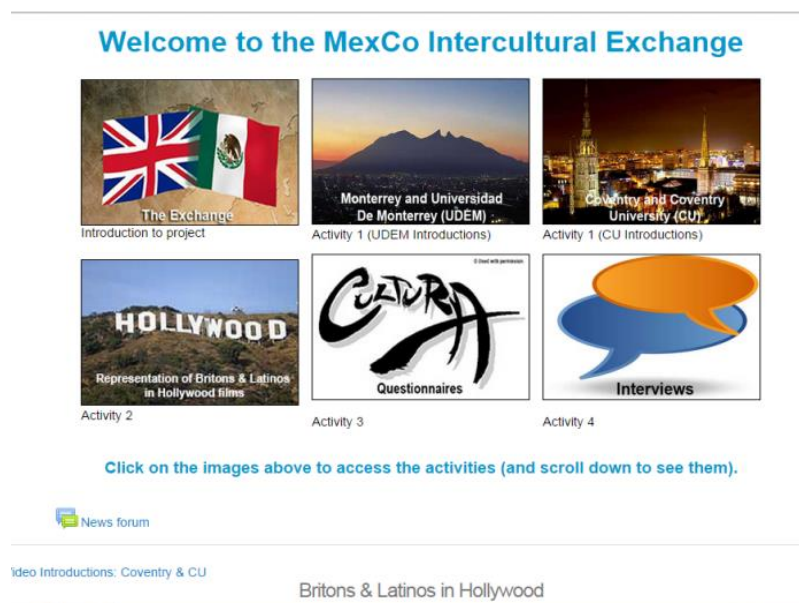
Welcome to the MexCo Intercultural Exchange

The Exchange
Introduction to project

Monterrey and Universidad De Monterrey (UDEM)
Activity 1 (UDEM Introductions)

Coventry and Coventry University (CU)
Activity 1 (CU Introductions)

HOLLYWOOD
Representation of Britons & Latinos in Hollywood films
Activity 2

© Used with permission
CULTURA
Questionnaires
Activity 3

Interviews
Activity 4

Click on the images above to access the activities (and scroll down to see them).

News forum

'ideo Introductions: Coventry & CU

Britons & Latinos in Hollywood